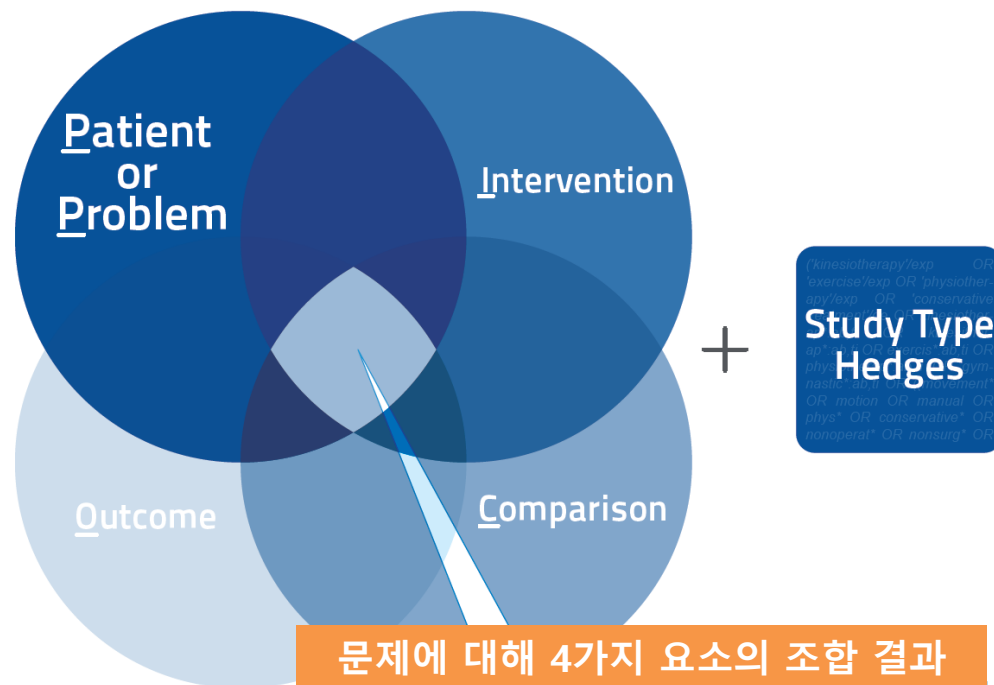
Patient or Problem

Intervention

Outcome

Comparison

+

('kinesiotherapy'/exp OR 'exercise'/exp OR 'physiotherapy'/exp OR 'conservative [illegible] ap* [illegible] OR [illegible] phys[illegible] gymnastic* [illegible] movement* OR motion OR manual OR phys* OR conservative* OR nonoperat* OR nonsurg* OR

Study Type Hedges

문제에 대해 4가지 요소의 조합 결과